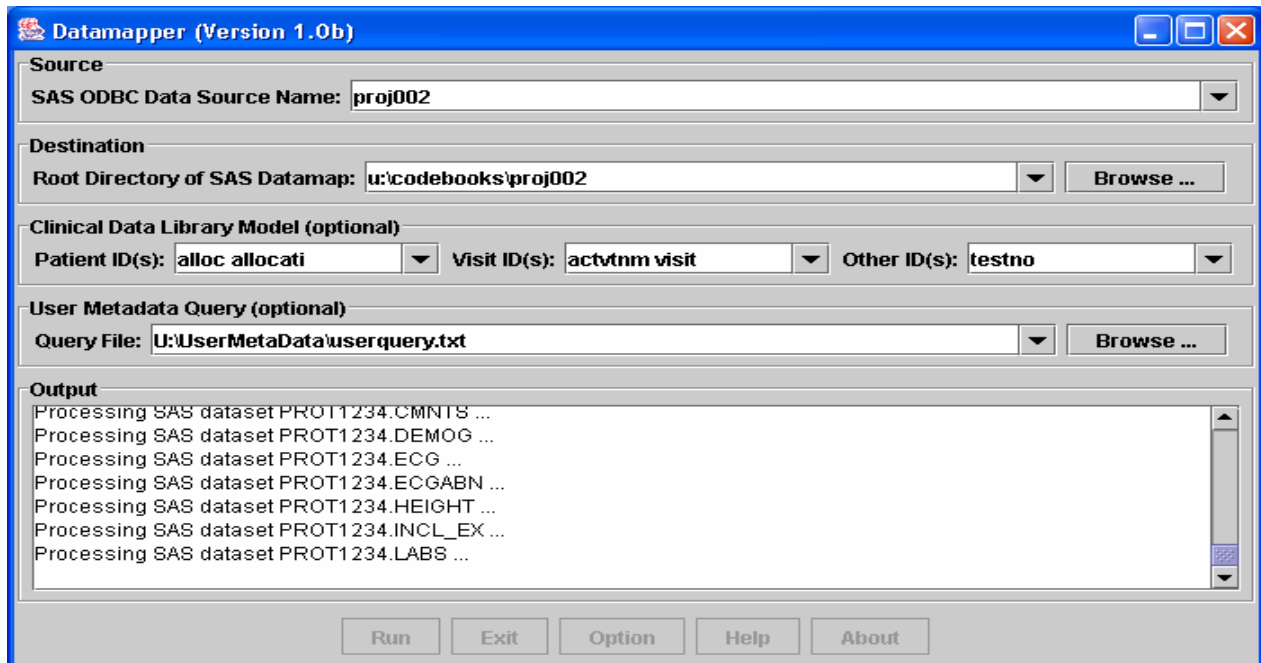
Datamapper (Version 1.0b)

Source

SAS ODBC Data Source Name: proj002

Destination

Root Directory of SAS Datamap: u:\codebooks\proj002

Browse ...

Clinical Data Library Model (optional)

Patient ID(s): alloc allocati

Visit ID(s): actvtnm visit

Other ID(s): testno

User Metadata Query (optional)

Query File: U:\UserMetaData\userquery.txt

Browse ...

Output

Processing SAS dataset PROT1234.CMNTS ...
Processing SAS dataset PROT1234.DEMOG ...
Processing SAS dataset PROT1234.ECG ...
Processing SAS dataset PROT1234.ECGABN ...
Processing SAS dataset PROT1234.HEIGHT ...
Processing SAS dataset PROT1234.INCL_EX ...
Processing SAS dataset PROT1234.LABS ...

Run Exit Option Help About